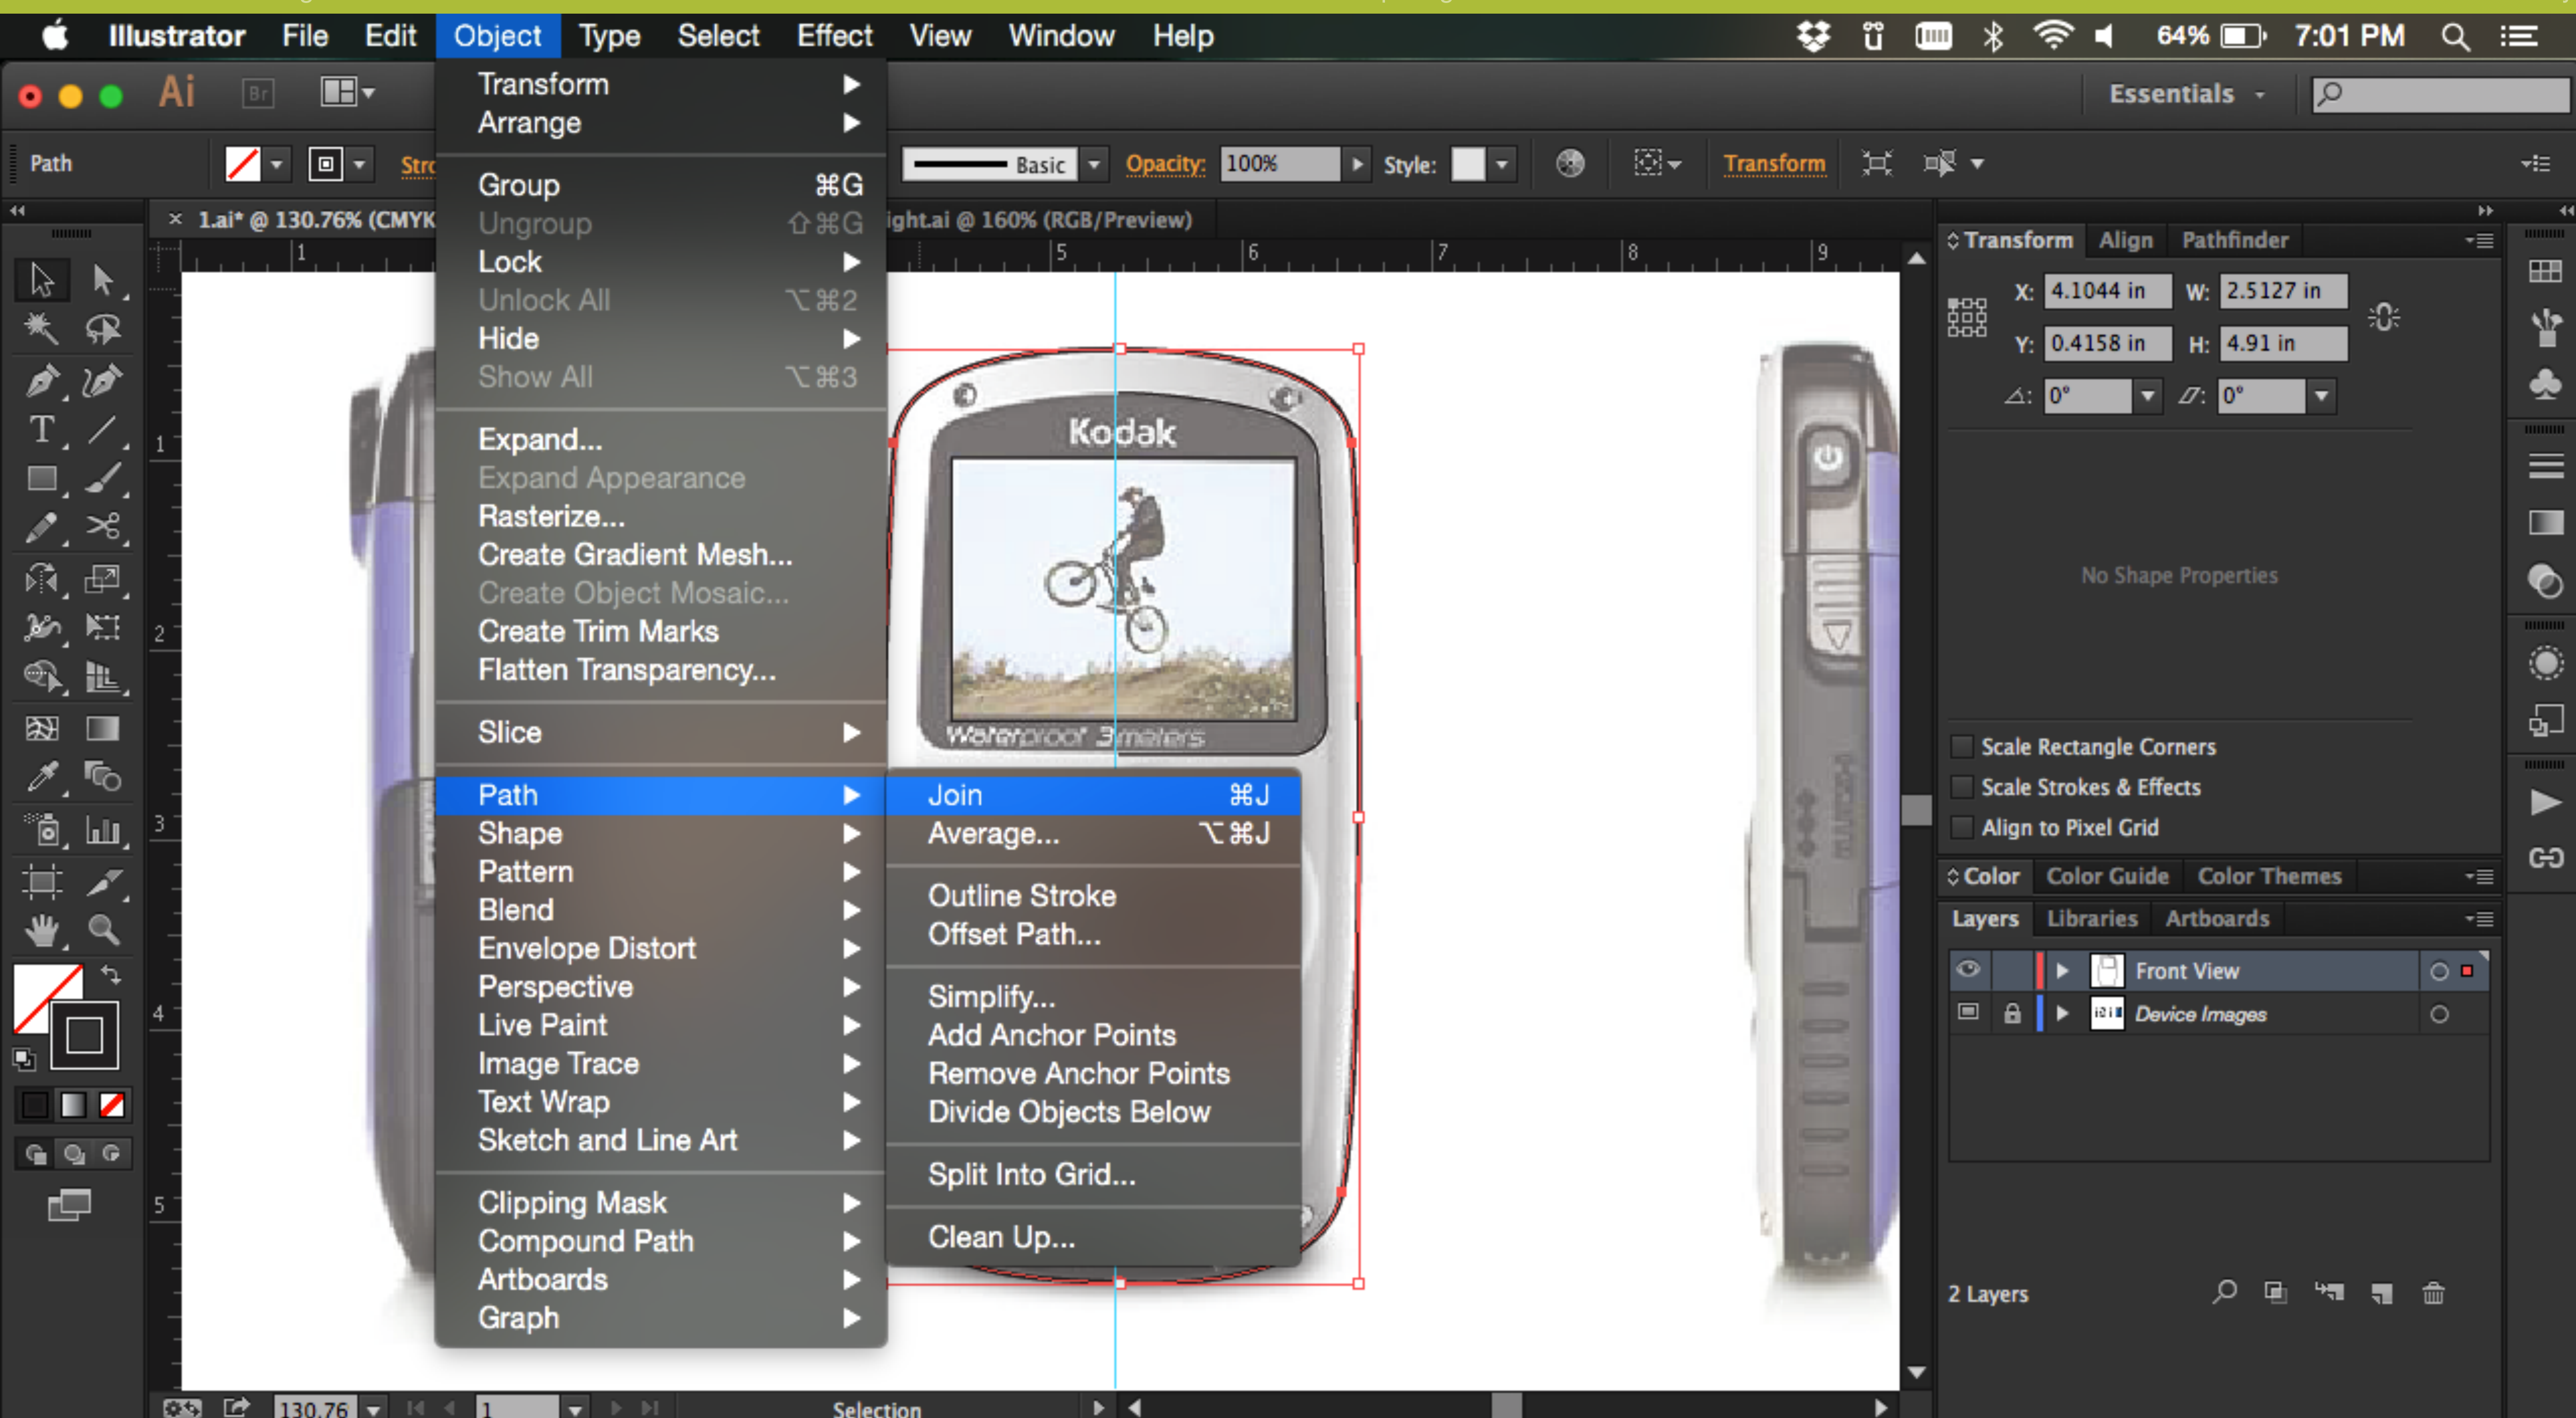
Illustrator File Edit Object Type Select Effect View Window Help

64% 7:01 PM

Ai Br

Essentials

Path

Str

Basic Opacity: 100% Style: Transform

1.ai* @ 130.76% (CMYK

ight.ai @ 160% (RGB/Preview)

Transform
Arrange

Group ⌘G
Ungroup ⇧⌘G
Lock
Unlock All ⌥⌘2
Hide
Show All ⌥⌘3

Expand...
Expand Appearance
Rasterize...
Create Gradient Mesh...
Create Object Mosaic...
Create Trim Marks
Flatten Transparency...

Slice

Path
Shape
Pattern
Blend
Envelope Distort
Perspective
Live Paint
Image Trace
Text Wrap
Sketch and Line Art

Clipping Mask
Compound Path
Artboards
Graph

Join ⌘J
Average... ⌥⌘J

Outline Stroke
Offset Path...

Simplify...
Add Anchor Points
Remove Anchor Points
Divide Objects Below

Split Into Grid...

Clean Up...

Kodak

Waterproof 3meters

Transform Align Pathfinder

X: 4.1044 in W: 2.5127 in
Y: 0.4158 in H: 4.91 in
0° 0°

No Shape Properties

Scale Rectangle Corners
Scale Strokes & Effects
Align to Pixel Grid

Color Color Guide Color Themes

Layers Libraries Artboards

Front View
Device Images

2 Layers

130.76 1 Selection